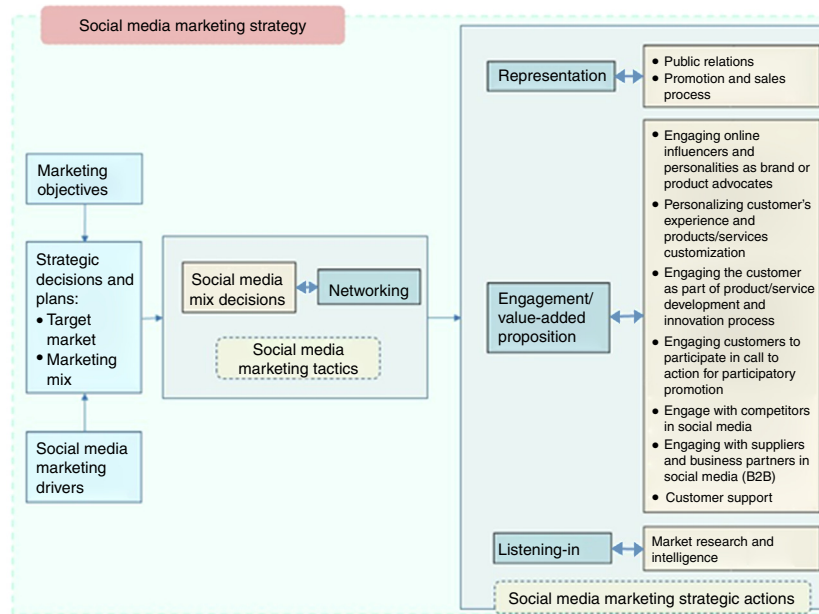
Social media marketing strategy

Marketing objectives

Strategic decisions and plans:
• Target market
• Marketing mix

Social media marketing drivers

Social media mix decisions

Networking

Social media marketing tactics

Representation

• Public relations
• Promotion and sales process

Engagement/ value-added proposition

• Engaging online influencers and personalities as brand or product advocates
• Personalizing customer's experience and products/services customization
• Engaging the customer as part of product/service development and innovation process
• Engaging customers to participate in call to action for participatory promotion
• Engage with competitors in social media
• Engaging with suppliers and business partners in social media (B2B)
• Customer support

Listening-in

Market research and intelligence

Social media marketing strategic actions